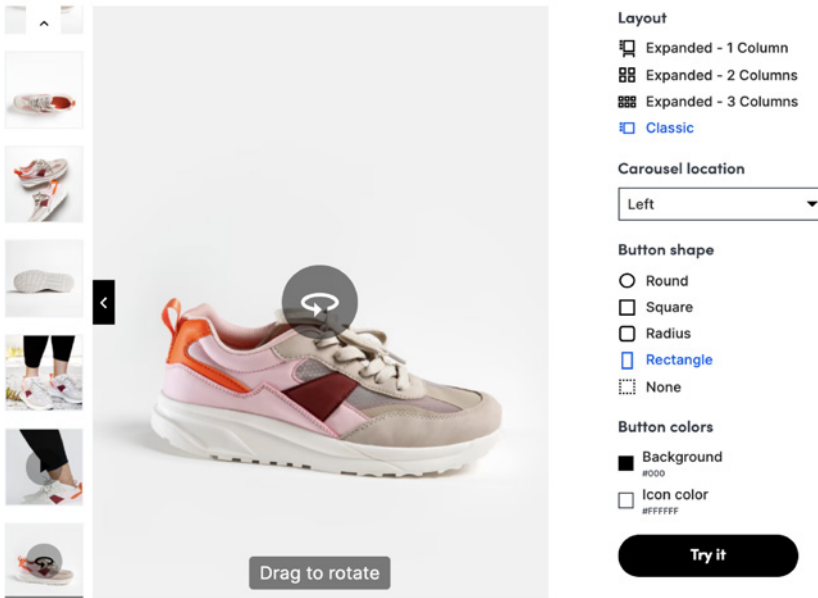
Drag to rotate

Layout

Expanded - 1 Column

Expanded - 2 Columns

Expanded - 3 Columns

Classic

Carousel location

Left

Button shape

Round

Square

Radius

Rectangle

None

Button colors

Background
#000

Icon color
#FFFFFF

Try it